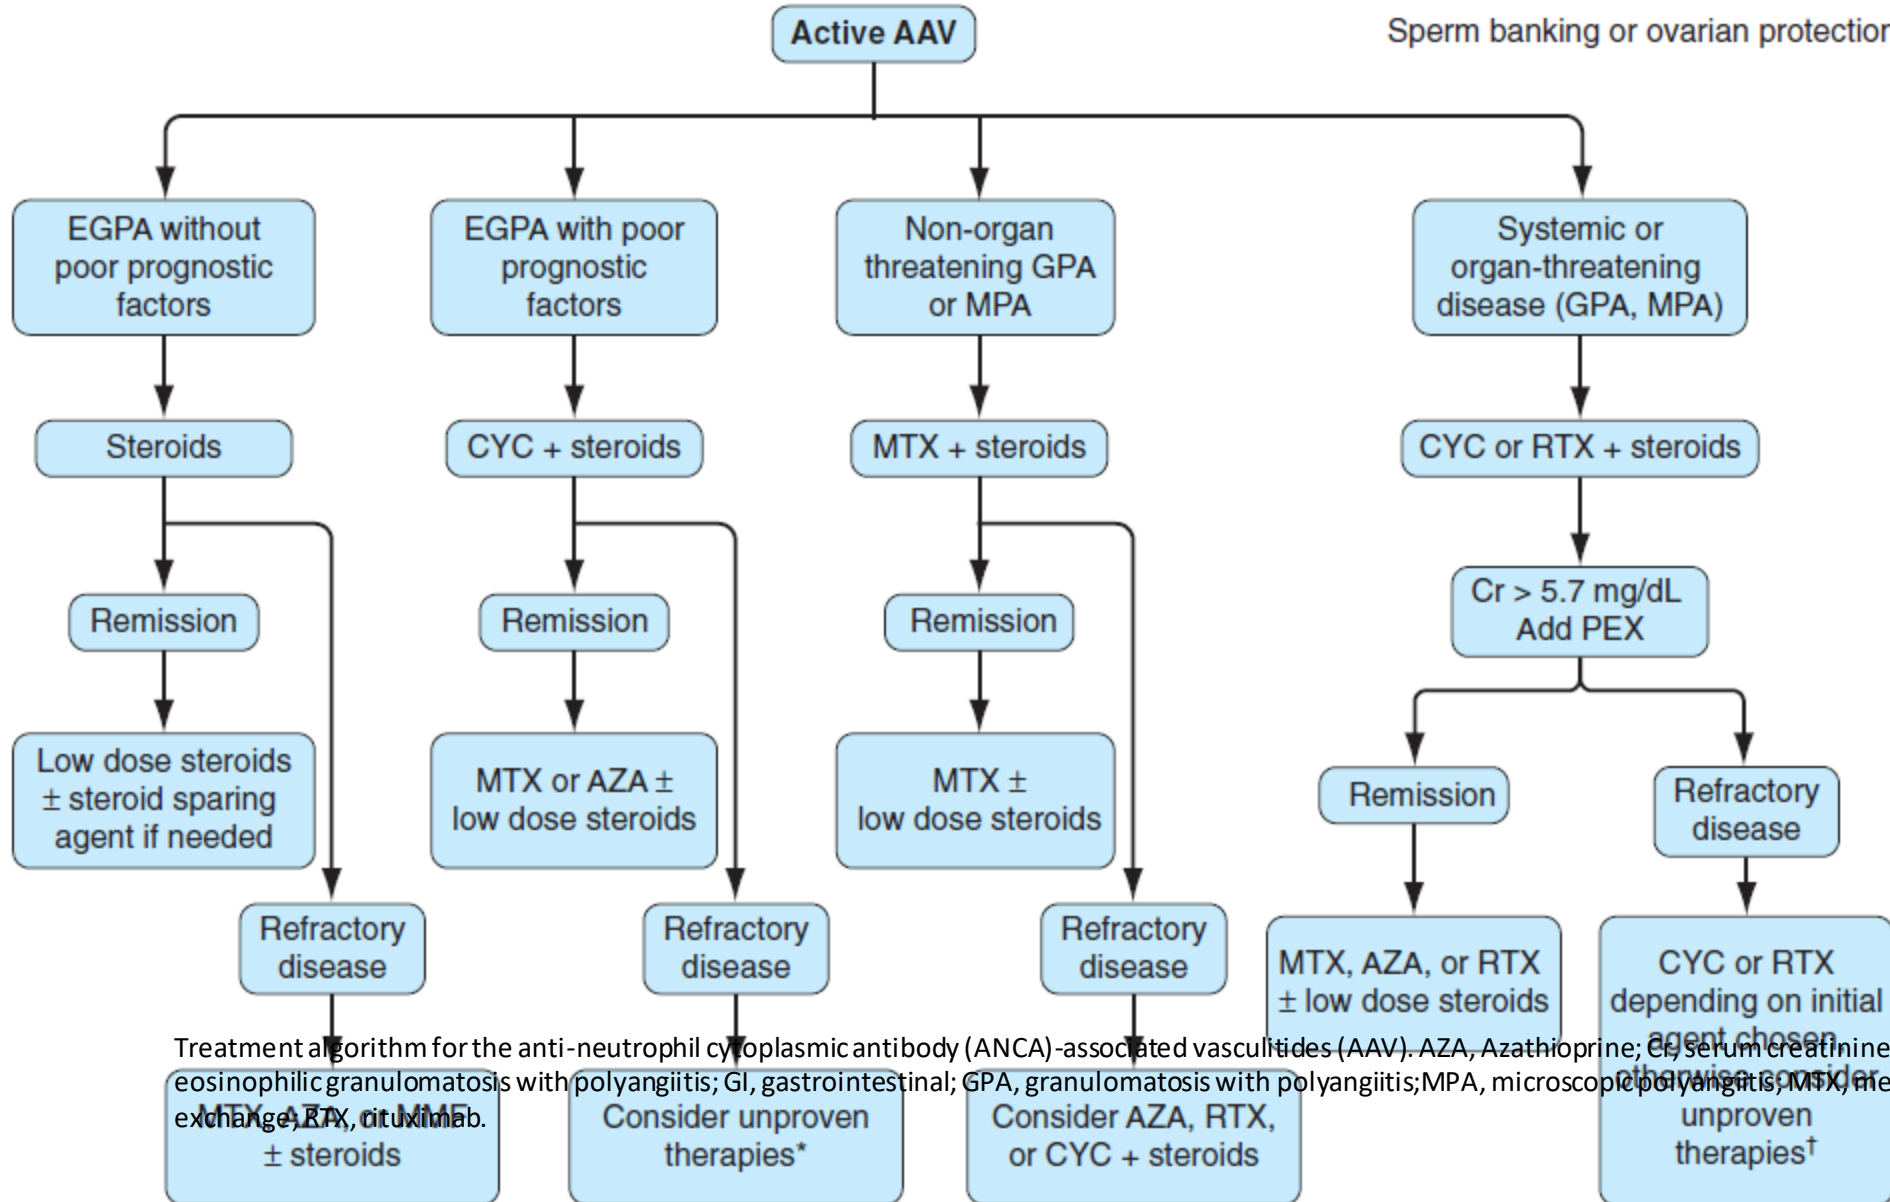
Active AAV

Sperm banking or ovarian protectior

EGPA without poor prognostic factors

EGPA with poor prognostic factors

Non-organ threatening GPA or MPA

Systemic or organ-threatening disease (GPA, MPA)

Steroids

CYC + steroids

MTX + steroids

CYC or RTX + steroids

Cr > 5.7 mg/dL Add PEX

Remission

Remission

Remission

Remission

Refractory disease

Low dose steroids ± steroid sparing agent if needed

MTX or AZA ± low dose steroids

MTX ± low dose steroids

MTX, AZA, or RTX ± low dose steroids

CYC or RTX depending on initial agent chosen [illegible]

Refractory disease

Refractory disease

Refractory disease

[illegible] ± steroids

Consider unproven therapies*

Consider AZA, RTX, or CYC + steroids

unproven therapies†

Treatment algorithm for the anti-neutrophil cytoplasmic antibody (ANCA)-associated vasculitides (AAV). AZA, Azathioprine; Cr, serum creatinine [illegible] eosinophilic granulomatosis with polyangiitis; GI, gastrointestinal; GPA, granulomatosis with polyangiitis; MPA, microscopic polyangiitis; MTX, me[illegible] exchange; RTX, rituximab.